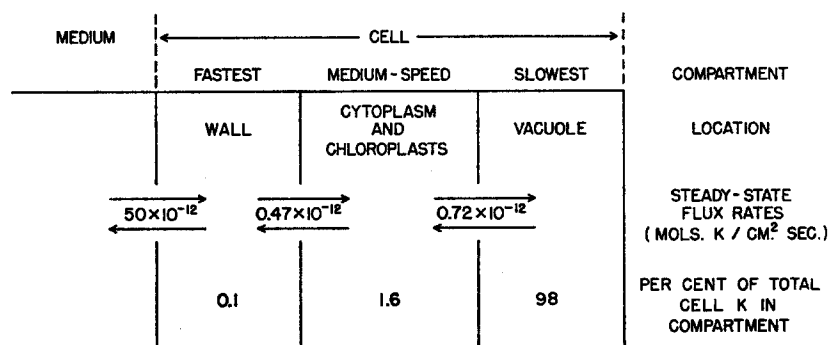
MEDIUM

CELL

FASTEST

MEDIUM - SPEED

SLOWEST

COMPARTMENT

WALL

CYTOPLASM AND CHLOROPLASTS

VACUOLE

LOCATION

$50\times10^{-12}$

$0.47\times10^{-12}$

$0.72\times10^{-12}$

STEADY - STATE FLUX RATES (MOLS. K / CM.$^2$ SEC.)

0.1

1.6

98

PER CENT OF TOTAL CELL K IN COMPARTMENT